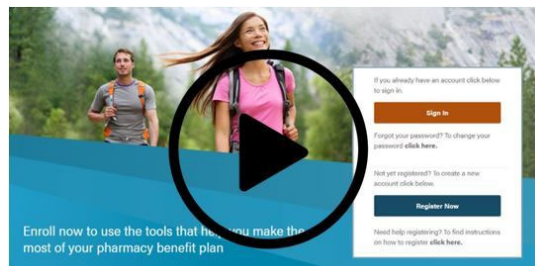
Enroll now to use the tools that he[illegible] you make the most of your pharmacy benefit plan

If you already have an account click below to sign in.

Sign In

Forgot your password? To change your password click here.

Not yet registered? To create a new account click below.

Register Now

Need help registering? To find instructions on how to register click here.